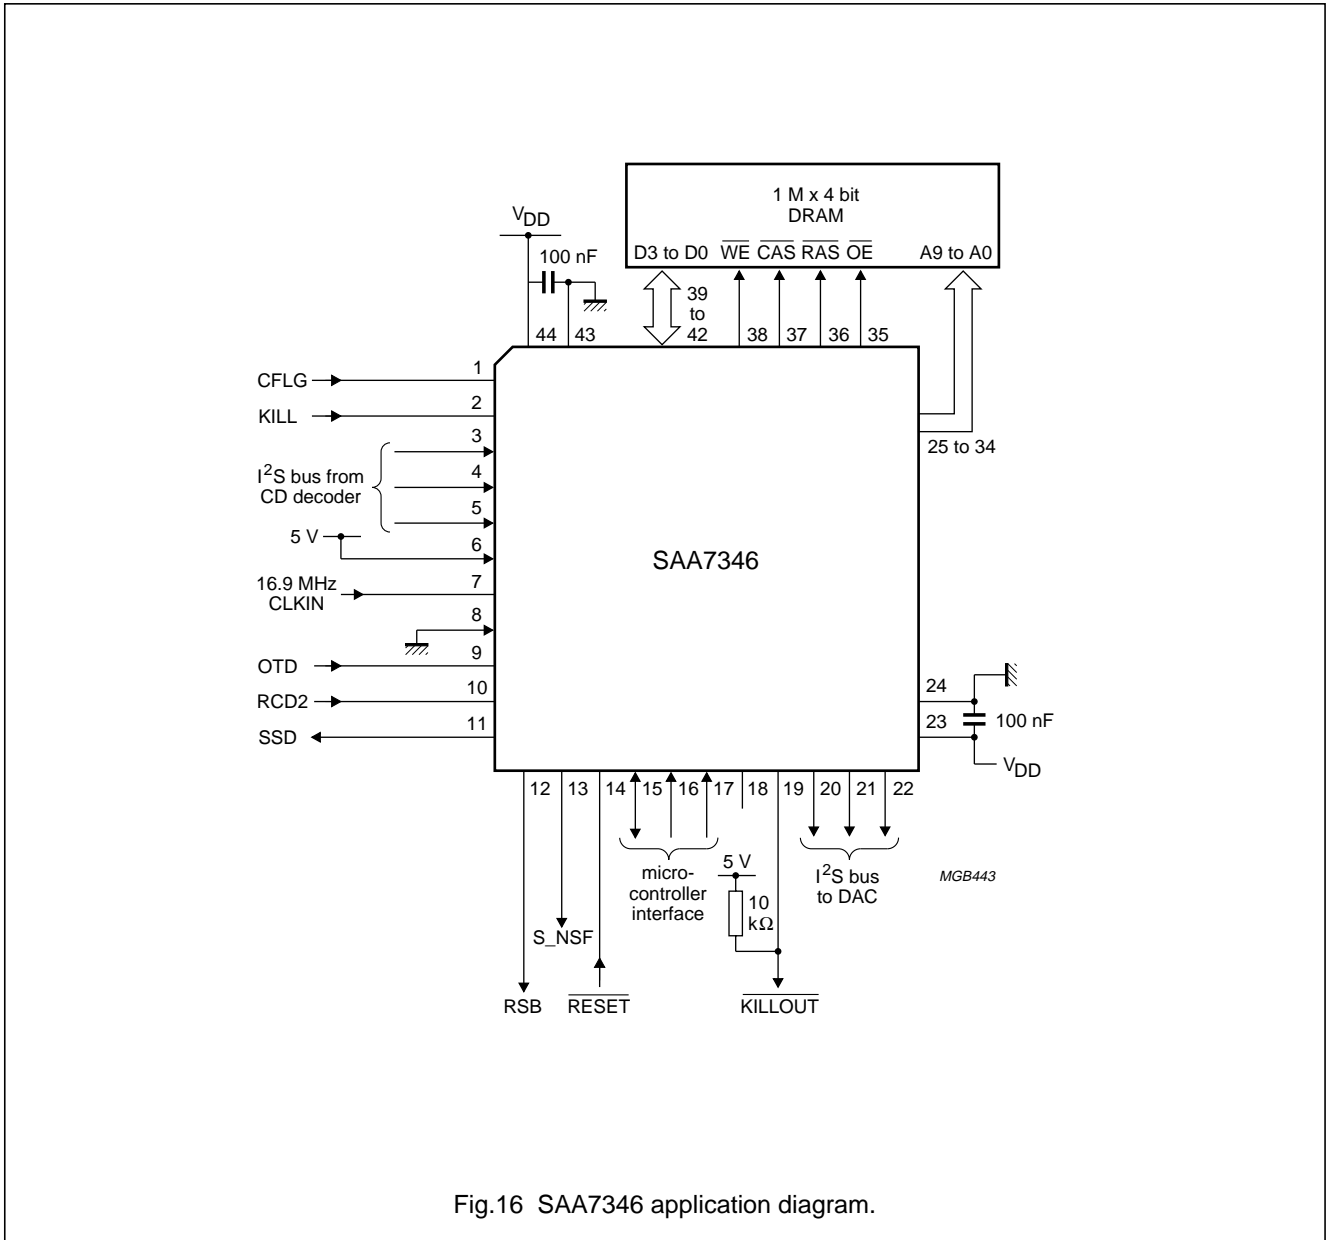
1 M x 4 bit
DRAM

D3 to D0 $\overline{WE}$ $\overline{CAS}$ $\overline{RAS}$ $\overline{OE}$ A9 to A0

$V_{DD}$

100 nF

39 to 42

44 43 38 37 36 35

CFLG 1

KILL 2

$I^2S$ bus from CD decoder 3 4 5

5 V 6

16.9 MHz CLKIN 7

8

OTD 9

RCD2 10

SSD 11

25 to 34

SAA7346

24

100 nF

23

$V_{DD}$

12 13 14 15 16 17 18 19 20 21 22

micro-controller interface

5 V

10 kΩ

$I^2S$ bus to DAC

MGB443

S_NSF

RSB $\overline{RESET}$ $\overline{KILLOUT}$

Fig.16 SAA7346 application diagram.